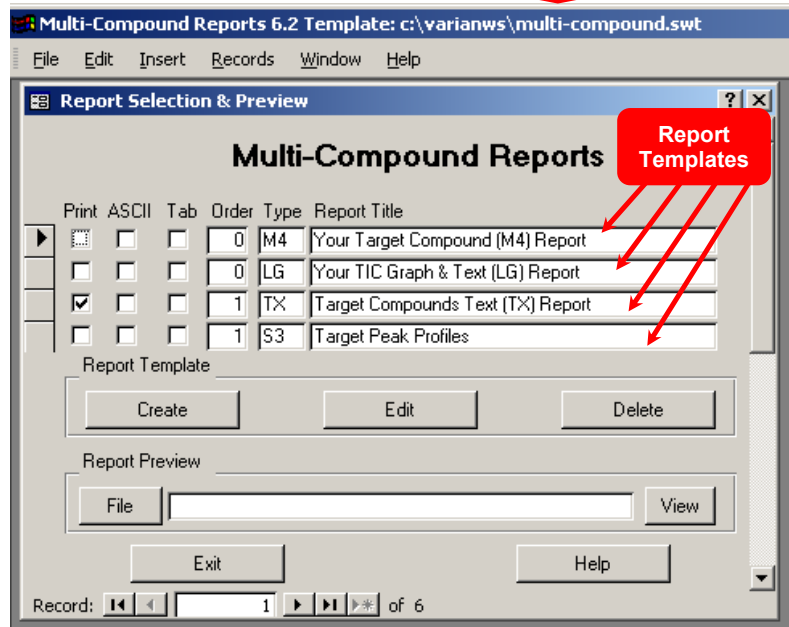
Multi-Compound Reports 6.2 Template: c:\varianws\multi-compound.swt

File Edit Insert Records Window Help

Report Selection & Preview

? X

Multi-Compound Reports

Report Templates

| Print | ASCII | Tab | Order | Type | Report Title |
|---|---|---|---|---|---|
| ☐ | ☐ | ☐ | 0 | M4 | Your Target Compound (M4) Report |
| ☐ | ☐ | ☐ | 0 | LG | Your TIC Graph & Text (LG) Report |
| ☑ | ☐ | ☐ | 1 | TX | Target Compounds Text (TX) Report |
| ☐ | ☐ | ☐ | 1 | S3 | Target Peak Profiles |

Report Template

Create Edit Delete

Report Preview

File View

Exit Help

Record: 1 of 6